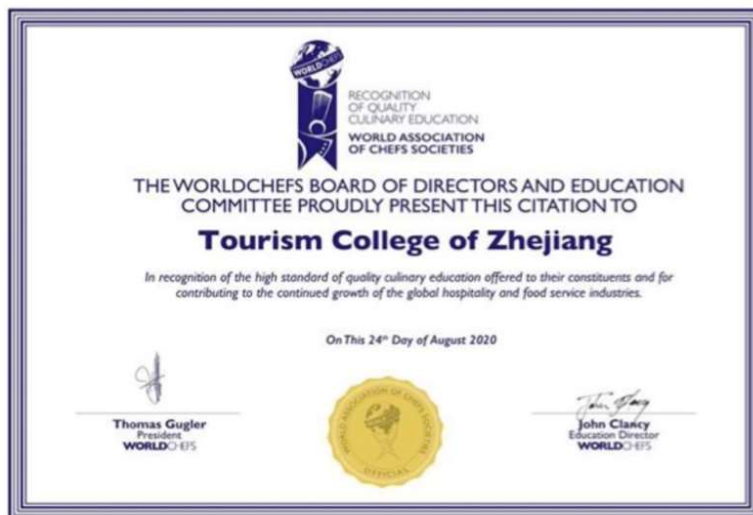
WORLDCHEFS

RECOGNITION OF QUALITY CULINARY EDUCATION
WORLD ASSOCIATION OF CHEFS SOCIETIES

THE WORLDCHEFS BOARD OF DIRECTORS AND EDUCATION COMMITTEE PROUDLY PRESENT THIS CITATION TO

Tourism College of Zhejiang

In recognition of the high standard of quality culinary education offered to their constituents and for contributing to the continued growth of the global hospitality and food service industries.

On This 24th Day of August 2020

Thomas Gugler
President
WORLDCHEFS

WORLD ASSOCIATION OF CHEFS SOCIETIES
OFFICIAL

John Clancy
Education Director
WORLDCHEFS